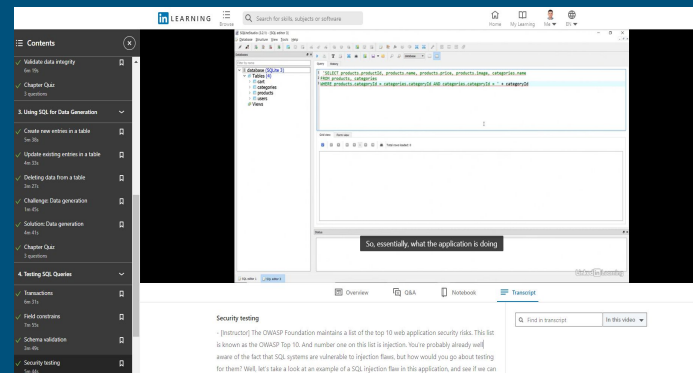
in LEARNING
Browse
Search for skills, subjects or software
Home
My Learning
Me
EN

Contents

Validate data integrity
6m 19s

Chapter Quiz
3 questions

3. Using SQL for Data Generation

Create new entries in a table
5m 36s

Update existing entries in a table
4m 33s

Deleting data from a table
3m 27s

Challenge: Data generation
1m 45s

Solution: Data generation
4m 41s

Chapter Quiz
3 questions

4. Testing SQL Queries

Transactions
6m 31s

Field constraints
7m 30s

Schema validation
3m 49s

Security testing
5m 46s

database (SQLite 3)
Tables (4)
cart
categories
products
users
Views

SELECT products.productId, products.name, products.price, products.image, categories.name
FROM products, categories
WHERE products.categoryId = categories.categoryId AND categories.categoryId = ' + categoryId

So, essentially, what the application is doing

Overview
Q&A
Notebook
Transcript

Security testing

- [Instructor] The OWASP Foundation maintains a list of the top 10 web application security risks. This list is known as the OWASP Top 10. And number one on this list is injection. You're probably already well aware of the fact that SQL systems are vulnerable to injection flaws, but how would you go about testing for them? Well, let's take a look at an example of a SQL injection flaw in this application, and see if we can

Find in transcript
In this video